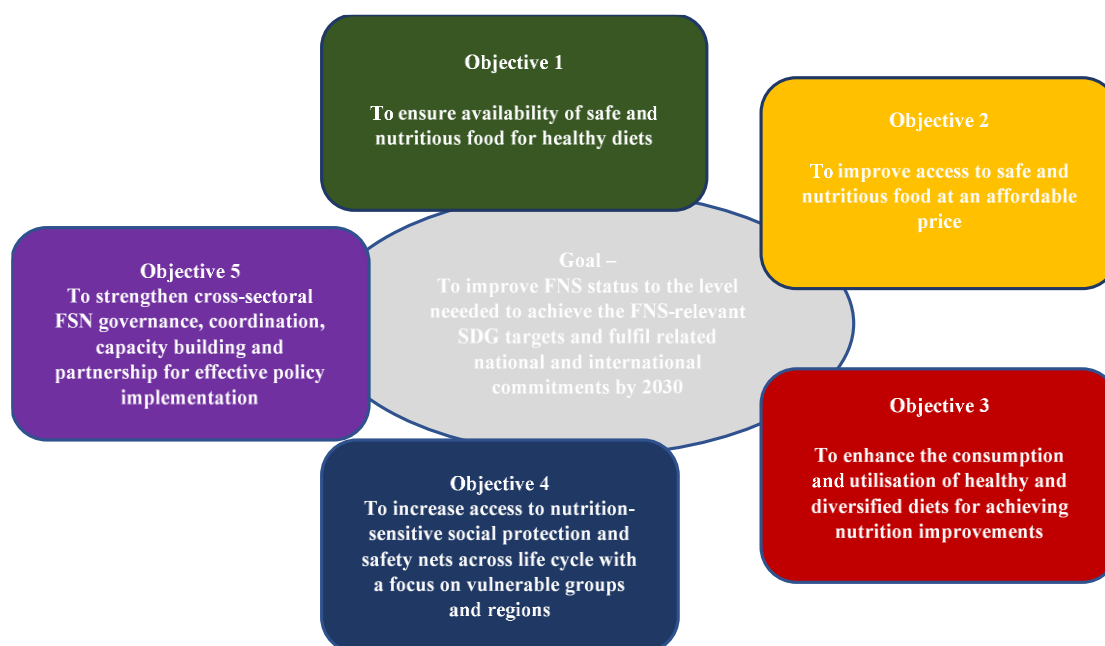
Objective 1

To ensure availability of safe and nutritious food for healthy diets

Objective 2

To improve access to safe and nutritious food at an affordable price

Objective 5
To strengthen cross-sectoral FSN governance, coordination, capacity building and partnership for effective policy implementation

Goal –
To improve FNS status to the level neeeded to achieve the FNS-relevant SDG targets and fulfil related national and international commitments by 2030

Objective 3

To enhance the consumption and utilisation of healthy and diversified diets for achieving nutrition improvements

Objective 4
To increase access to nutrition-sensitive social protection and safety nets across life cycle with a focus on vulnerable groups and regions